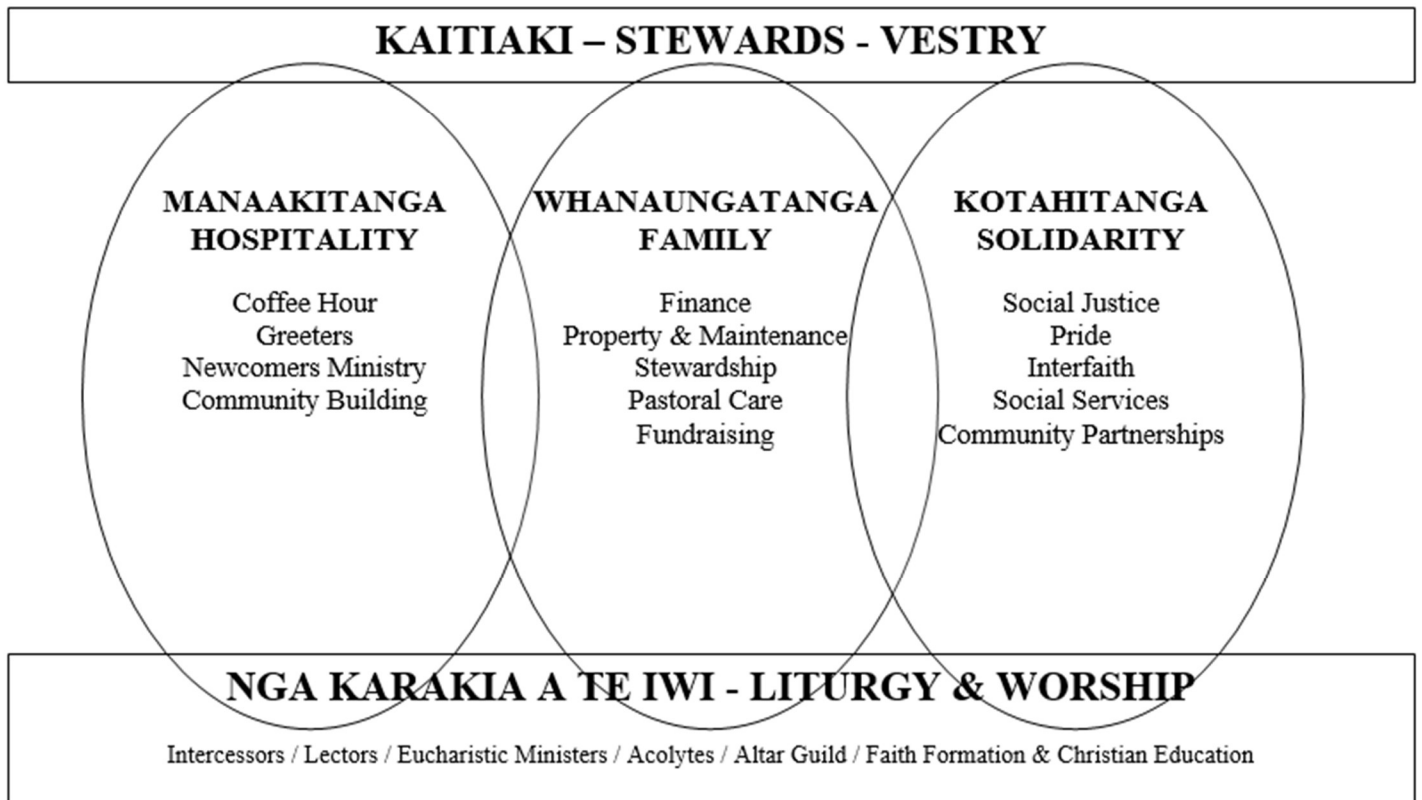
KAITIAKI – STEWARDS - VESTRY

MANAAKITANGA
HOSPITALITY

Coffee Hour
Greeters
Newcomers Ministry
Community Building

WHANAUNGATANGA
FAMILY

Finance
Property & Maintenance
Stewardship
Pastoral Care
Fundraising

KOTAHITANGA
SOLIDARITY

Social Justice
Pride
Interfaith
Social Services
Community Partnerships

NGA KARAKIA A TE IWI - LITURGY & WORSHIP

Intercessors / Lectors / Eucharistic Ministers / Acolytes / Altar Guild / Faith Formation & Christian Education